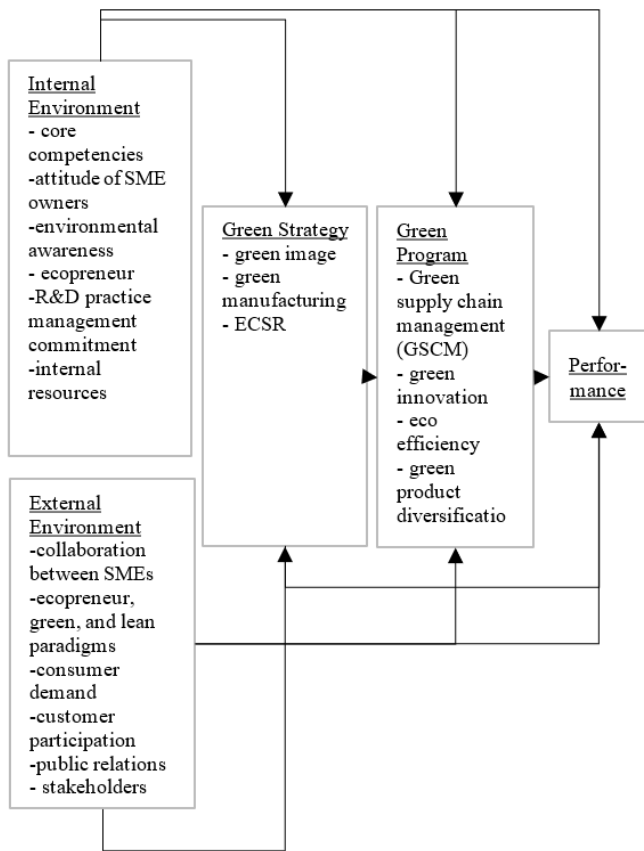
Internal Environment
- core competencies
-attitude of SME owners
-environmental awareness
- ecopreneur
-R&D practice management commitment
-internal resources

External Environment
-collaboration between SMEs
-ecopreneur, green, and lean paradigms
-consumer demand
-customer participation
-public relations
- stakeholders

Green Strategy
- green image
- green manufacturing
- ECSR

Green Program
- Green supply chain management (GSCM)
- green innovation
- eco efficiency
- green product diversificatio

Performance